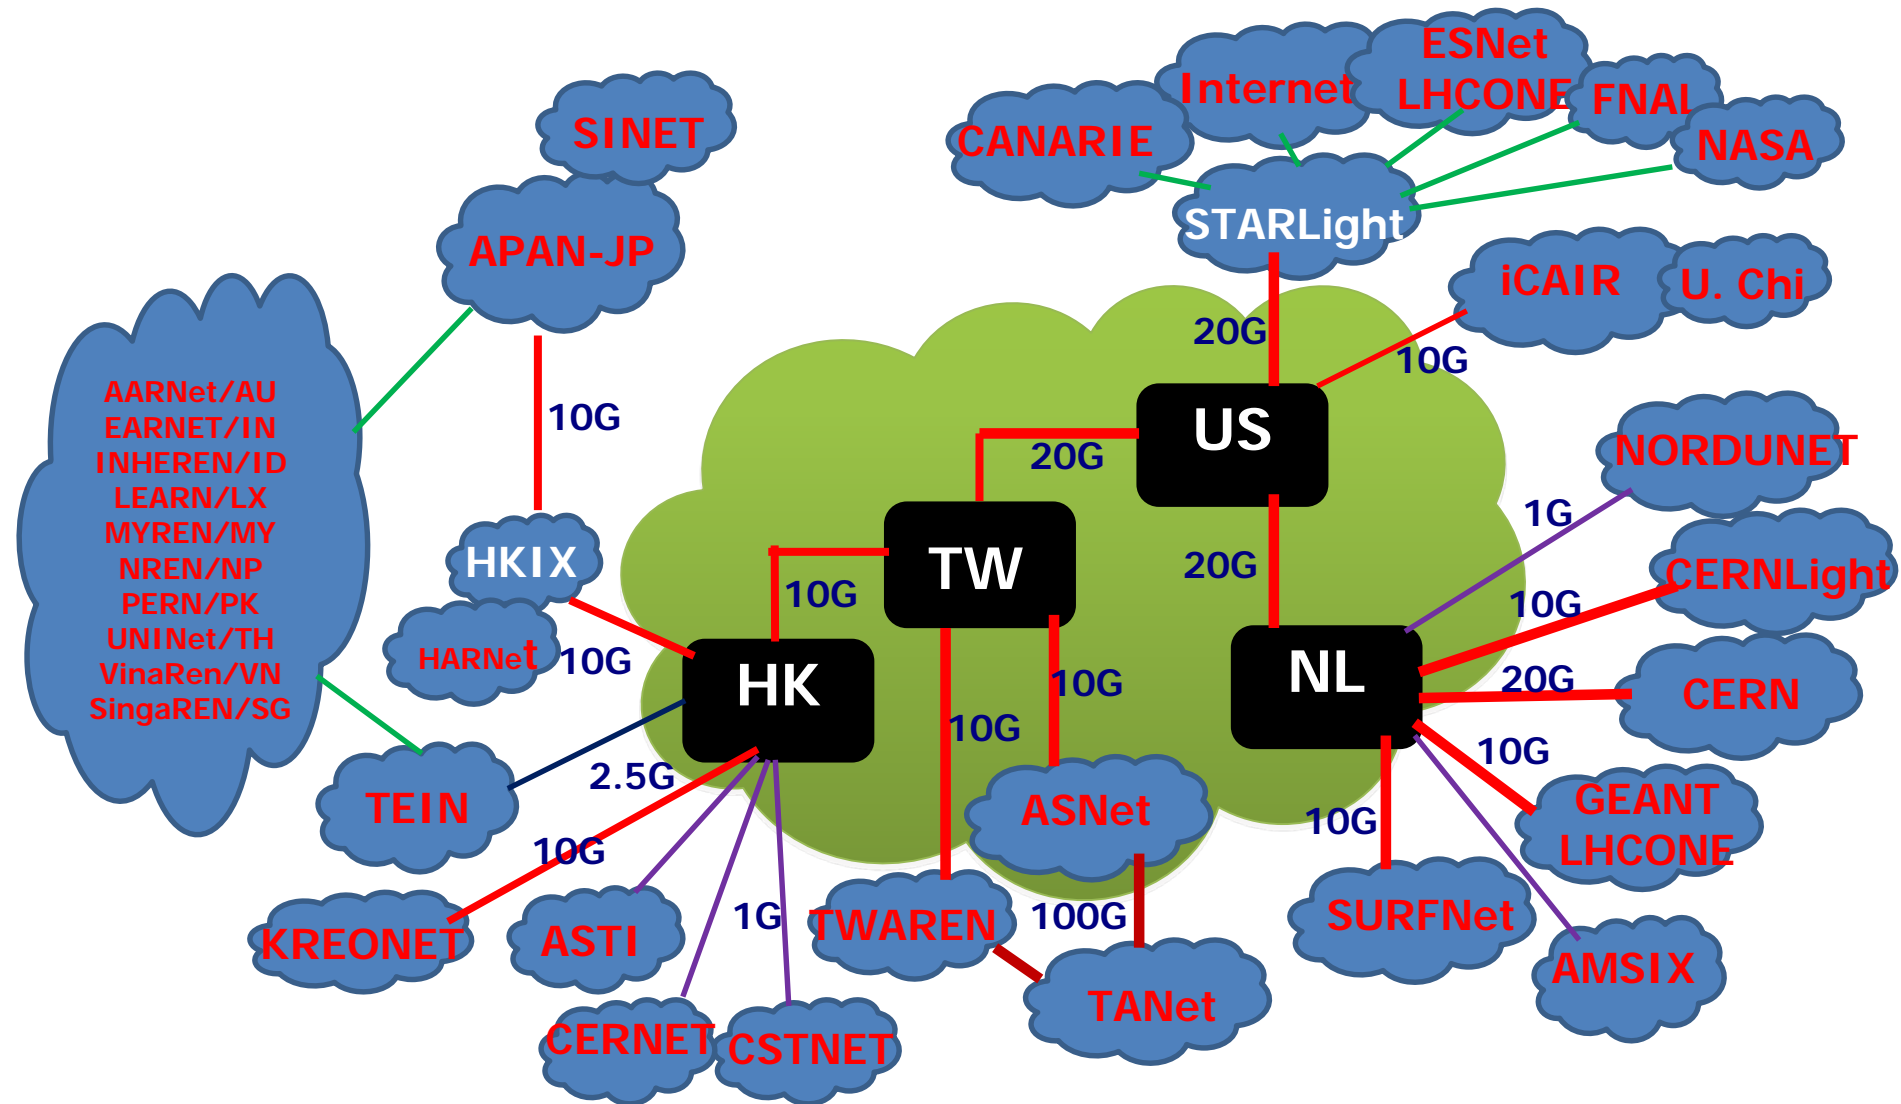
ESNet
LHCONE
Internet
FNAL
CANARIE
NASA
SINET
STARLight
APAN-JP
iCAIR
U. Chi
20G
10G
AARNet/AU
EARNET/IN
INHEREN/ID
LEARN/LX
MYREN/MY
NREN/NP
PERN/PK
UNINet/TH
VinaRen/VN
SingaREN/SG
10G
US
NORDUNET
20G
1G
HKIX
TW
20G
10G
CERNLight
10G
HARNet
10G
HK
10G
NL
20G
CERN
10G
10G
TEIN
2.5G
ASNet
GEANT
LHCONE
10G
10G
KREONET
ASTI
1G
TWAREN
100G
SURFNet
AMSIX
TANet
CERNET
CSTNET